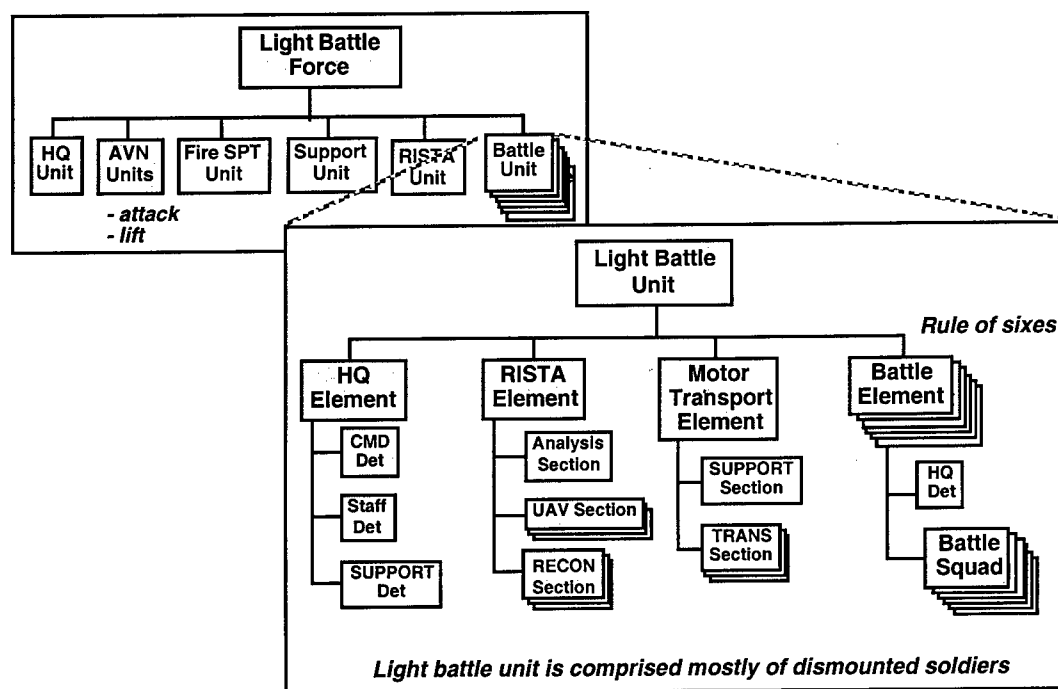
Light Battle Force

HQ Unit

AVN Units

- attack
- lift

Fire SPT Unit

Support Unit

RISTA Unit

Battle Unit

Light Battle Unit

Rule of sixes

HQ Element

CMD Det

Staff Det

SUPPORT Det

RISTA Element

Analysis Section

UAV Section

RECON Section

Motor Transport Element

SUPPORT Section

TRANS Section

Battle Element

HQ Det

Battle Squad

Light battle unit is comprised mostly of dismounted soldiers